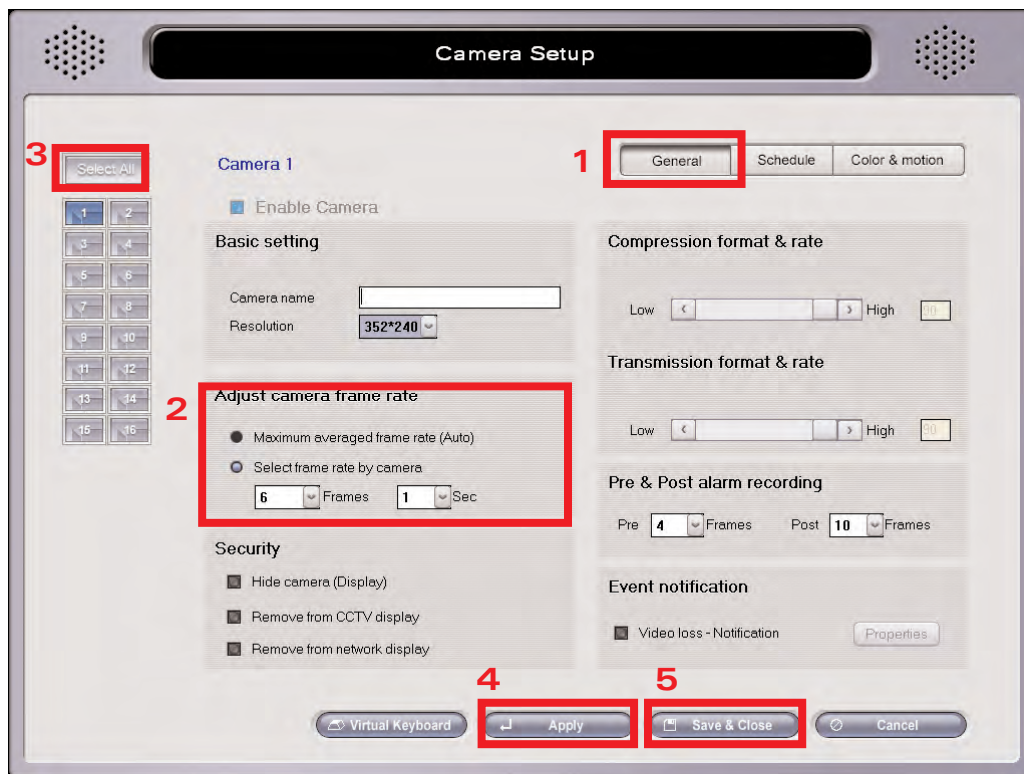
Camera Setup

3 Select All

1 2 3 4 5 6 7 8 9 10 11 12 13 14 15 16

Camera 1

Enable Camera

1 General Schedule Color & motion

Basic setting

Camera name

Resolution 352*240

Compression format & rate

Low High 90

Transmission format & rate

Low High 90

2 Adjust camera frame rate

Maximum averaged frame rate (Auto)

Select frame rate by camera

6 Frames 1 Sec

Pre & Post alarm recording

Pre 4 Frames Post 10 Frames

Security

Hide camera (Display)

Remove from CCTV display

Remove from network display

Event notification

Video loss - Notification Properties

4 5

Virtual Keyboard Apply Save & Close Cancel